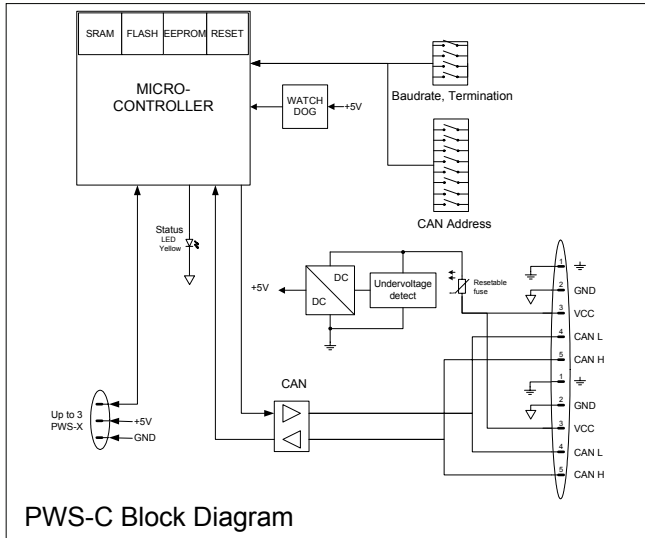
SRAM FLASH EEPROM RESET

MICRO-CONTROLLER

WATCH DOG

+5V

Baudrate, Termination

CAN Address

Status
LED
Yellow

+5V

DC

DC

Undervoltage detect

Resetable fuse

1 ⏚
2 GND
3 VCC
4 CAN L
5 CAN H
1 ⏚
2 GND
3 VCC
4 CAN L
5 CAN H

CAN

Up to 3 PWS-X

+5V

GND

PWS-C Block Diagram